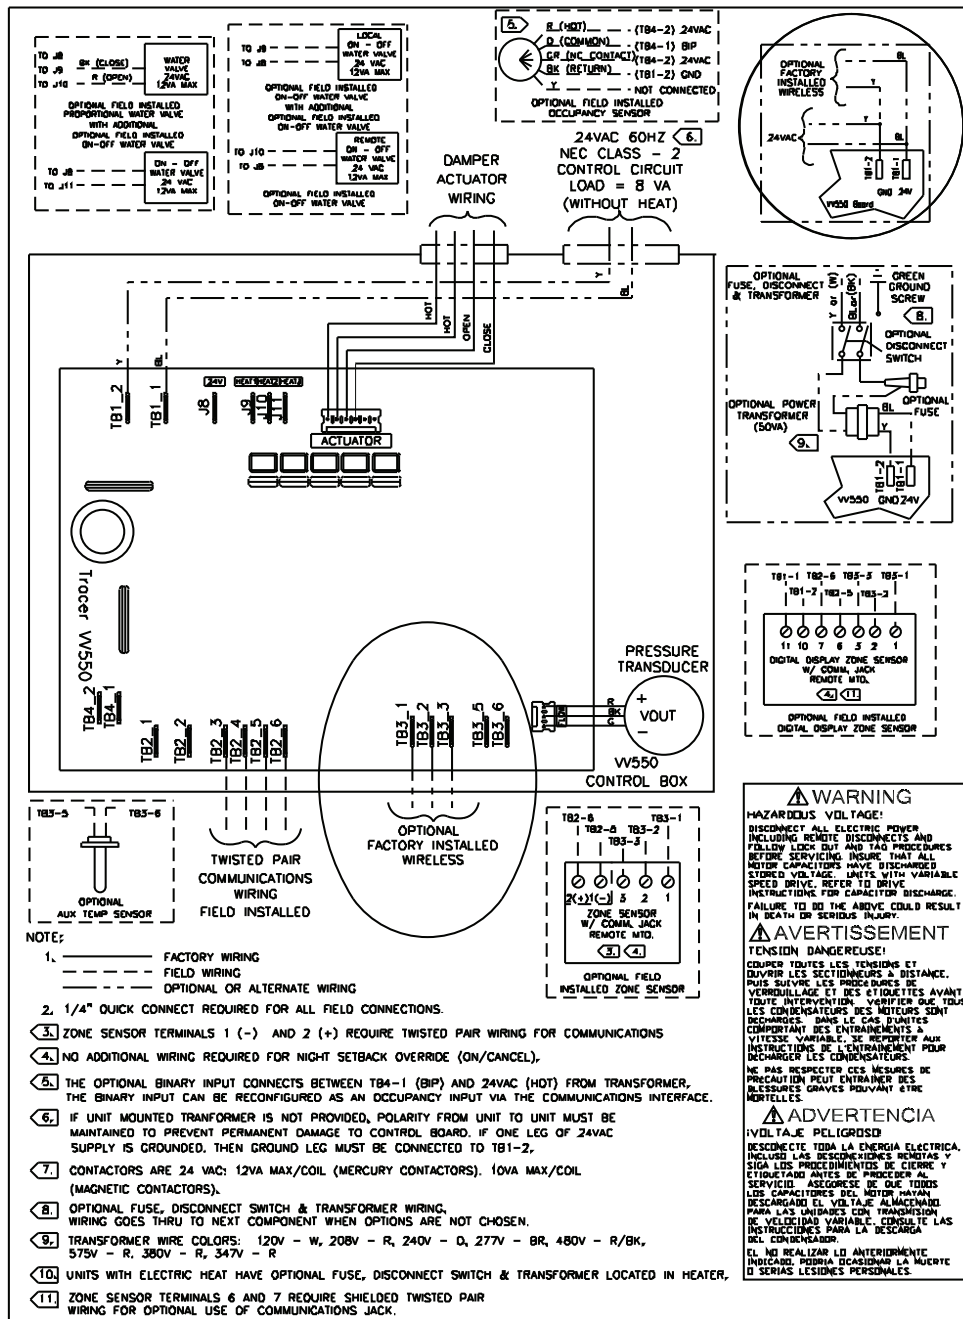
TO J8
TO J9
TO J10
BK (CLOSE)
R (OPEN)
WATER VALVE 24VAC 12VA MAX
OPTIONAL FIELD INSTALLED PROPORTIONAL WATER VALVE WITH ADDITIONAL OPTIONAL FIELD INSTALLED ON-OFF WATER VALVE
TO J8
TO J11
ON - OFF WATER VALVE 24 VAC 12VA MAX

TO J8
TO J9
LOCAL ON - OFF WATER VALVE 24 VAC 12VA MAX
OPTIONAL FIELD INSTALLED ON-OFF WATER VALVE WITH ADDITIONAL OPTIONAL FIELD INSTALLED ON-OFF WATER VALVE
TO J10
TO J8
REMOTE ON - OFF WATER VALVE 24 VAC 12VA MAX
OPTIONAL FIELD INSTALLED ON-OFF WATER VALVE

5.
R (HOT) - (TB4-2) 24VAC
O (COMMON) - (TB4-1) BIP
GR (NC CONTACT) (TB4-2) 24VAC
BK (RETURN) - (TB1-2) GND
Y - NOT CONNECTED
OPTIONAL FIELD INSTALLED OCCUPANCY SENSOR

24VAC 60HZ 6.
NEC CLASS - 2
CONTROL CIRCUIT
LOAD = 8 VA
(WITHOUT HEAT)

DAMPER ACTUATOR WIRING

OPTIONAL FACTORY INSTALLED WIRELESS
24VAC
BL
Y
TB1-2
TB1-1
GND 24V
WV550 Board

Y
BL
HOT
HOT
OPEN
CLOSE
TB1_2
TB1_1
24V
J8
HEAT1 HEAT2 HEAT3
J9
J10
J11
ACTUATOR

OPTIONAL FUSE, DISCONNECT & TRANSFORMER
Y or (W)
BL or (BK)
GREEN GROUND SCREW
8.
OPTIONAL DISCONNECT SWITCH
OPTIONAL FUSE
BL
OPTIONAL POWER TRANSFORMER (50VA)
9.
TB1-2
TB1-1
WV550 GND 24V

TB1-1 TB2-6 TB3-3 TB3-1
TB1-2 TB2-5 TB3-2
11 10 7 6 5 2 1
DIGITAL DISPLAY ZONE SENSOR W/ COMM. JACK REMOTE MTD.
4. 11.
OPTIONAL FIELD INSTALLED DIGITAL DISPLAY ZONE SENSOR

Tracer WV550
PRESSURE TRANSDUCER
+ VOUT -
R
BK
W
TB4_2
TB4_1
TB2_1
TB2_2
TB2_3
TB2_4
TB2_5
TB2_6
TB3_1
TB3_2
TB3_3
TB3_5
TB3_6
WV550 CONTROL BOX

TB3-5
TB3-6
OPTIONAL AUX TEMP SENSOR

TWISTED PAIR COMMUNICATIONS WIRING FIELD INSTALLED

OPTIONAL FACTORY INSTALLED WIRELESS

TB2-6 TB3-1
TB2-8 TB3-2
TB3-3
2(+) 1(-) 3 2 1
ZONE SENSOR W/ COMM. JACK REMOTE MTD.
3. 4.
OPTIONAL FIELD INSTALLED ZONE SENSOR

NOTE:
1. FACTORY WIRING
FIELD WIRING
OPTIONAL OR ALTERNATE WIRING
2. 1/4" QUICK CONNECT REQUIRED FOR ALL FIELD CONNECTIONS.
3. ZONE SENSOR TERMINALS 1 (-) AND 2 (+) REQUIRE TWISTED PAIR WIRING FOR COMMUNICATIONS
4. NO ADDITIONAL WIRING REQUIRED FOR NIGHT SETBACK OVERRIDE (ON/CANCEL).
5. THE OPTIONAL BINARY INPUT CONNECTS BETWEEN TB4-1 (BIP) AND 24VAC (HOT) FROM TRANSFORMER, THE BINARY INPUT CAN BE RECONFIGURED AS AN OCCUPANCY INPUT VIA THE COMMUNICATIONS INTERFACE.
6. IF UNIT MOUNTED TRANFORMER IS NOT PROVIDED, POLARITY FROM UNIT TO UNIT MUST BE MAINTAINED TO PREVENT PERMANENT DAMAGE TO CONTROL BOARD. IF ONE LEG OF 24VAC SUPPLY IS GROUNDED, THEN GROUND LEG MUST BE CONNECTED TO TB1-2.
7. CONTACTORS ARE 24 VAC: 12VA MAX/COIL (MERCURY CONTACTORS). 10VA MAX/COIL (MAGNETIC CONTACTORS).
8. OPTIONAL FUSE, DISCONNECT SWITCH & TRANSFORMER WIRING, WIRING GOES THRU TO NEXT COMPONENT WHEN OPTIONS ARE NOT CHOSEN.
9. TRANSFORMER WIRE COLORS: 120V - W, 208V - R, 240V - O, 277V - BR, 480V - R/BK, 575V - R, 380V - R, 347V - R
10. UNITS WITH ELECTRIC HEAT HAVE OPTIONAL FUSE, DISCONNECT SWITCH & TRANSFORMER LOCATED IN HEATER.
11. ZONE SENSOR TERMINALS 6 AND 7 REQUIRE SHIELDED TWISTED PAIR WIRING FOR OPTIONAL USE OF COMMUNICATIONS JACK.

WARNING
HAZARDOUS VOLTAGE!
DISCONNECT ALL ELECTRIC POWER INCLUDING REMOTE DISCONNECTS AND FOLLOW LOCK OUT AND TAG PROCEDURES BEFORE SERVICING. INSURE THAT ALL MOTOR CAPACITORS HAVE DISCHARGED STORED VOLTAGE. UNITS WITH VARIABLE SPEED DRIVE, REFER TO DRIVE INSTRUCTIONS FOR CAPACITOR DISCHARGE.
FAILURE TO DO THE ABOVE COULD RESULT IN DEATH OR SERIOUS INJURY.
AVERTISSEMENT
TENSION DANGEREUSE!
COUPER TOUTES LES TENSIONS ET OUVRIR LES SECTIONNEURS À DISTANCE, PUIS SUIVRE LES PROCÉDURES DE VERROUILLAGE ET DES ÉTIQUETTES AVANT TOUTE INTERVENTION. VÉRIFIER QUE TOUS LES CONDENSATEURS DES MOTEURS SONT DÉCHARGÉS. DANS LE CAS D'UNITÉS COMPORTANT DES ENTRAÎNEMENTS À VITESSE VARIABLE, SE REPORTER AUX INSTRUCTIONS DE L'ENTRAÎNEMENT POUR DÉCHARGER LES CONDENSATEURS.
NE PAS RESPECTER CES MESURES DE PRÉCAUTION PEUT ENTRAÎNER DES BLESSURES GRAVES POUVANT ÊTRE MORTELLES.
ADVERTENCIA
¡VOLTAJE PELIGROSO!
DESCONECTE TODA LA ENERGÍA ELÉCTRICA, INCLUSO LAS DESCONEXIONES REMOTAS Y SIGA LOS PROCEDIMIENTOS DE CIERRE Y ETIQUETADO ANTES DE PROCEDER AL SERVICIO. ASEGÚRESE DE QUE TODOS LOS CAPACITORES DEL MOTOR HAYAN DESCARGADO EL VOLTAJE ALMACENADO. PARA LAS UNIDADES CON TRANSMISIÓN DE VELOCIDAD VARIABLE, CONSULTE LAS INSTRUCCIONES PARA LA DESCARGA DEL CONDENSADOR.
EL NO REALIZAR LO ANTERIORMENTE INDICADO, PODRÍA OCASIONAR LA MUERTE O SERIAS LESIONES PERSONALES.